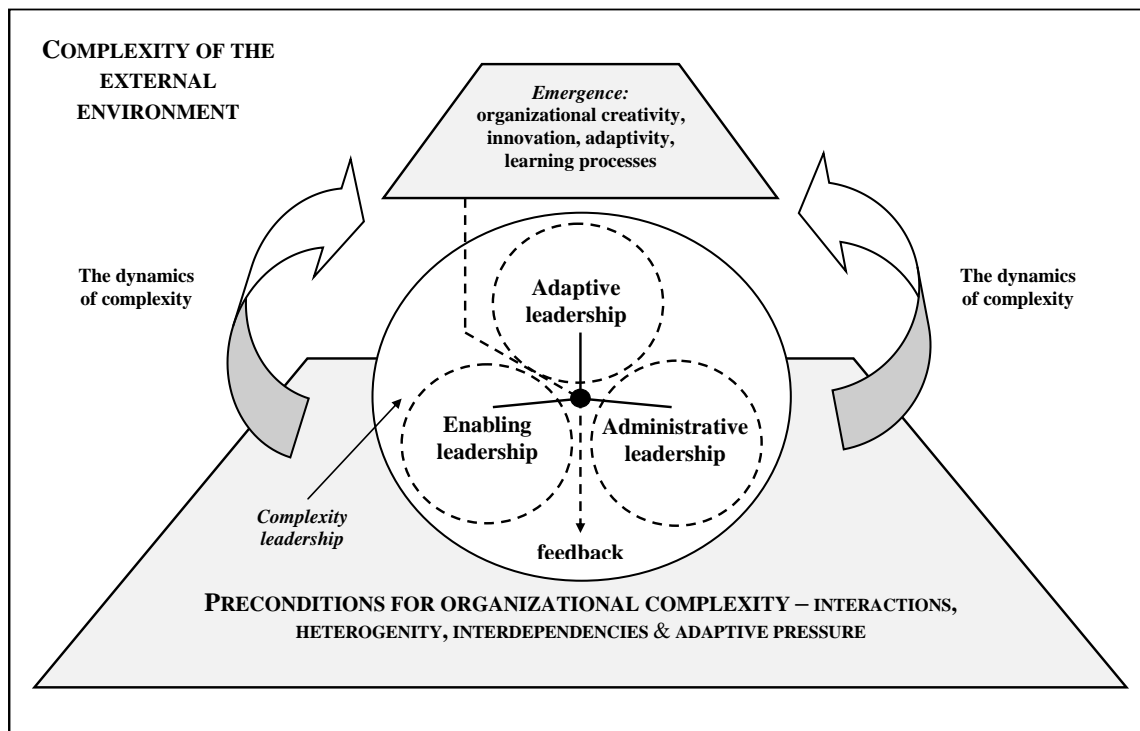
COMPLEXITY OF THE EXTERNAL ENVIRONMENT

Emergence: organizational creativity, innovation, adaptivity, learning processes

The dynamics of complexity

The dynamics of complexity

Adaptive leadership

Enabling leadership

Administrative leadership

Complexity leadership

feedback

PRECONDITIONS FOR ORGANIZATIONAL COMPLEXITY – INTERACTIONS, HETEROGENITY, INTERDEPENDENCIES & ADAPTIVE PRESSURE